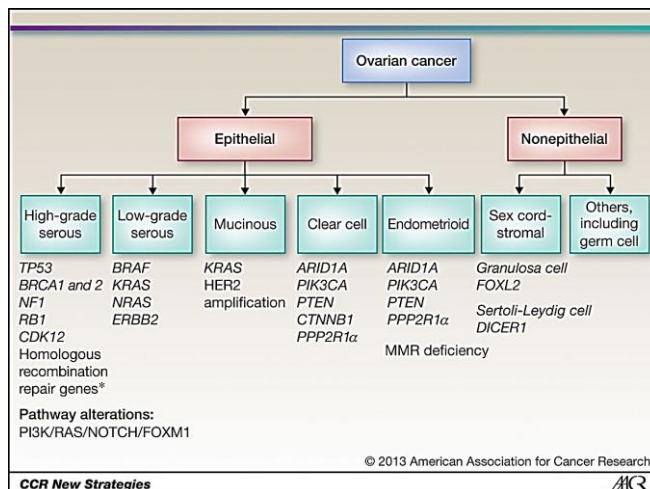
Ovarian cancer

Epithelial

Nonepithelial

High-grade serous

Low-grade serous

Mucinous

Clear cell

Endometrioid

Sex cord-stromal

Others, including germ cell

TP53
BRCA1 and 2
NF1
RB1
CDK12
Homologous recombination repair genes*

BRAF
KRAS
NRAS
ERBB2

KRAS
HER2 amplification

ARID1A
PIK3CA
PTEN
CTNNB1
PPP2R1α

ARID1A
PIK3CA
PTEN
PPP2R1α
MMR deficiency

Granulosa cell
FOXL2

Sertoli-Leydig cell
DICER1

Pathway alterations:
PI3K/RAS/NOTCH/FOXM1

© 2013 American Association for Cancer Research

CCR New Strategies

AACR